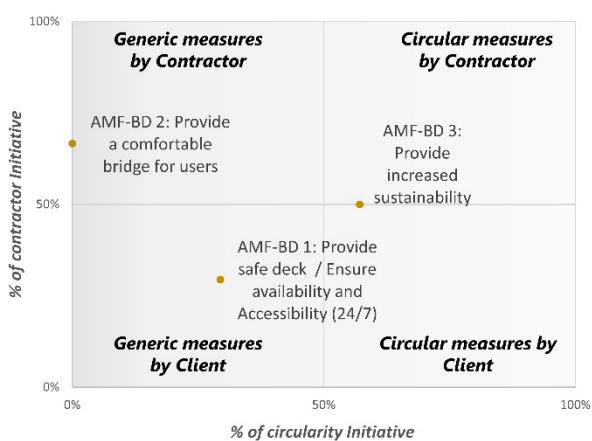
100%

Generic measures by Contractor

Circular measures by Contractor

AMF-BD 2: Provide a comfortable bridge for users

AMF-BD 3: Provide increased sustainability

50%

AMF-BD 1: Provide safe deck / Ensure availability and Accessibility (24/7)

Generic measures by Client

Circular measures by Client

0%

% of contractor Initiative

0%

50%

100%

% of circularity Initiative